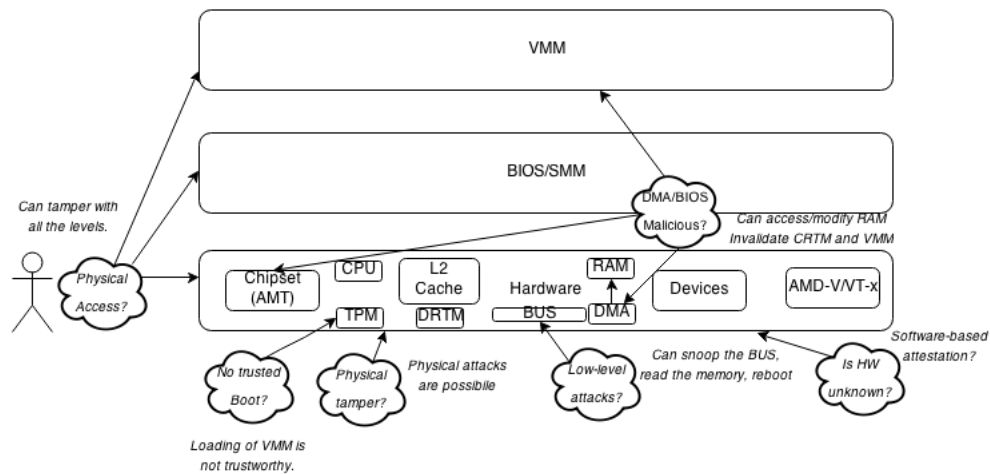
VMM

BIOS/SMM

DMA/BIOS Malicious?

Can access/modify RAM Invalidate CRTM and VMM

Can tamper with all the levels.

Physical Access?

Chipset (AMT)

CPU

TPM

L2 Cache

DRTM

Hardware

BUS

RAM

DMA

Devices

AMD-V/VT-x

Software-based attestation?

No trusted Boot?

Physical tamper?

Physical attacks are possible

Low-level attacks?

Can snoop the BUS, read the memory, reboot

Is HW unknown?

Loading of VMM is not trustworthy.